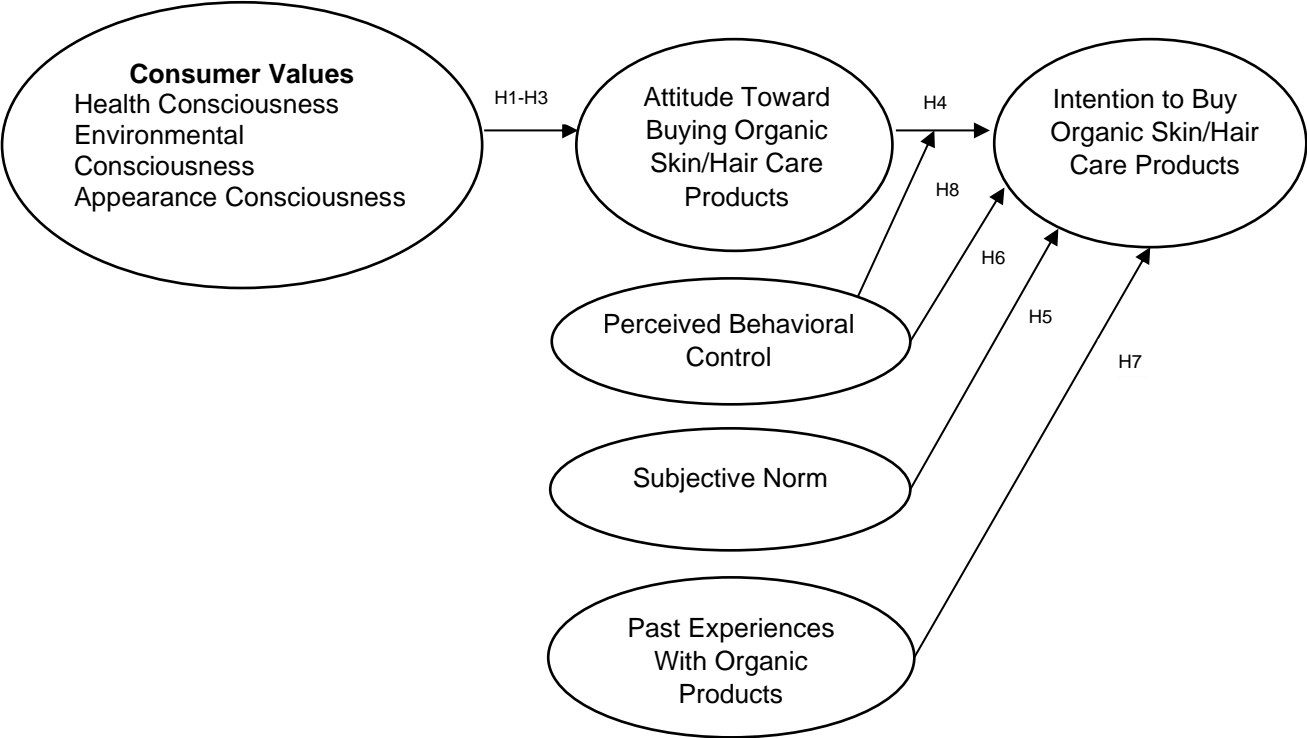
Consumer Values
Health Consciousness
Environmental Consciousness
Appearance Consciousness

H1-H3

Attitude Toward Buying Organic Skin/Hair Care Products

H4

Intention to Buy Organic Skin/Hair Care Products

H8

H6

Perceived Behavioral Control

H5

H7

Subjective Norm

Past Experiences With Organic Products